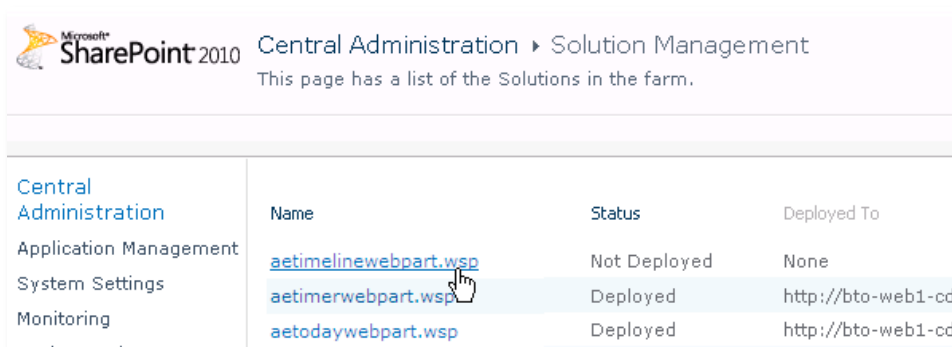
Microsoft® SharePoint 2010

Central Administration ▸ Solution Management
This page has a list of the Solutions in the farm.

Central Administration
Application Management
System Settings
Monitoring

| Name | Status | Deployed To |
|---|---|---|
| aetimelinewebpart.wsp | Not Deployed | None |
| aetimerwebpart.wsp | Deployed | http://bto-web1-c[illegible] |
| aetodaywebpart.wsp | Deployed | http://bto-web1-c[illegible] |